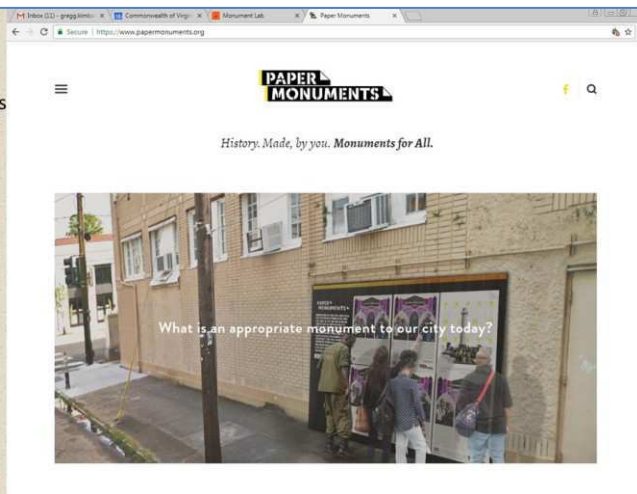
M Inbox (11) - gregg.kimb ×
Commonwealth of Virgi ×
Monument Lab ×
Paper Monuments ×

Secure | https://www.papermonuments.org

PAPER MONUMENTS

History. Made, by you. Monuments for All.

What is an appropriate monument to our city today?

PAPER MONUMENTS